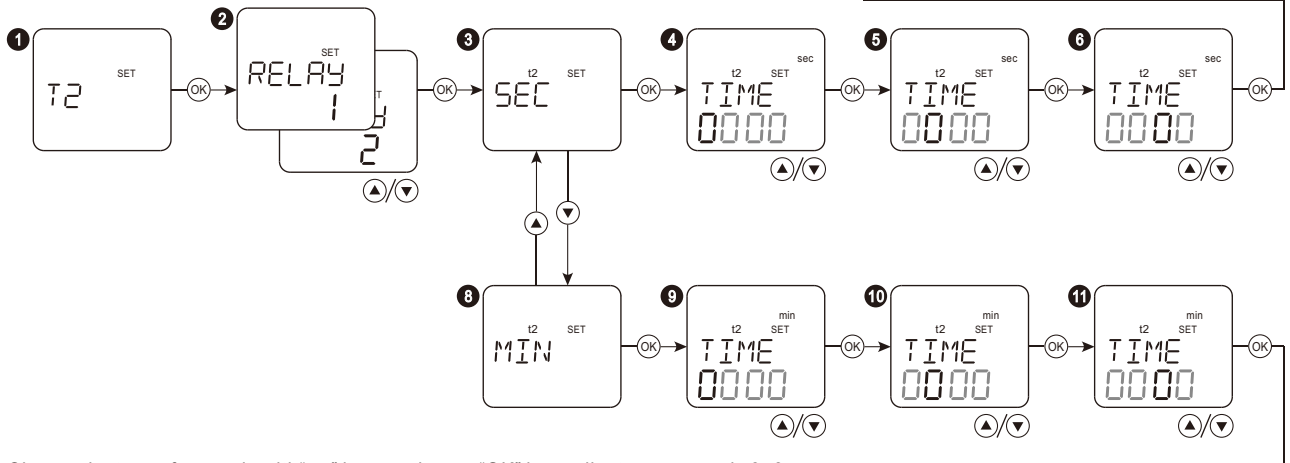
1
SET
T2
OK
2
SET
RELAY
1
T
2
OK
3
t2 SET
SEC
OK
4
sec
t2 SET
TIME
0000
OK
5
sec
t2 SET
TIME
0000
OK
6
sec
t2 SET
TIME
0000
OK
8
t2 SET
MIN
OK
9
min
t2 SET
TIME
0000
OK
10
min
t2 SET
TIME
0000
OK
11
min
t2 SET
TIME
0000
OK